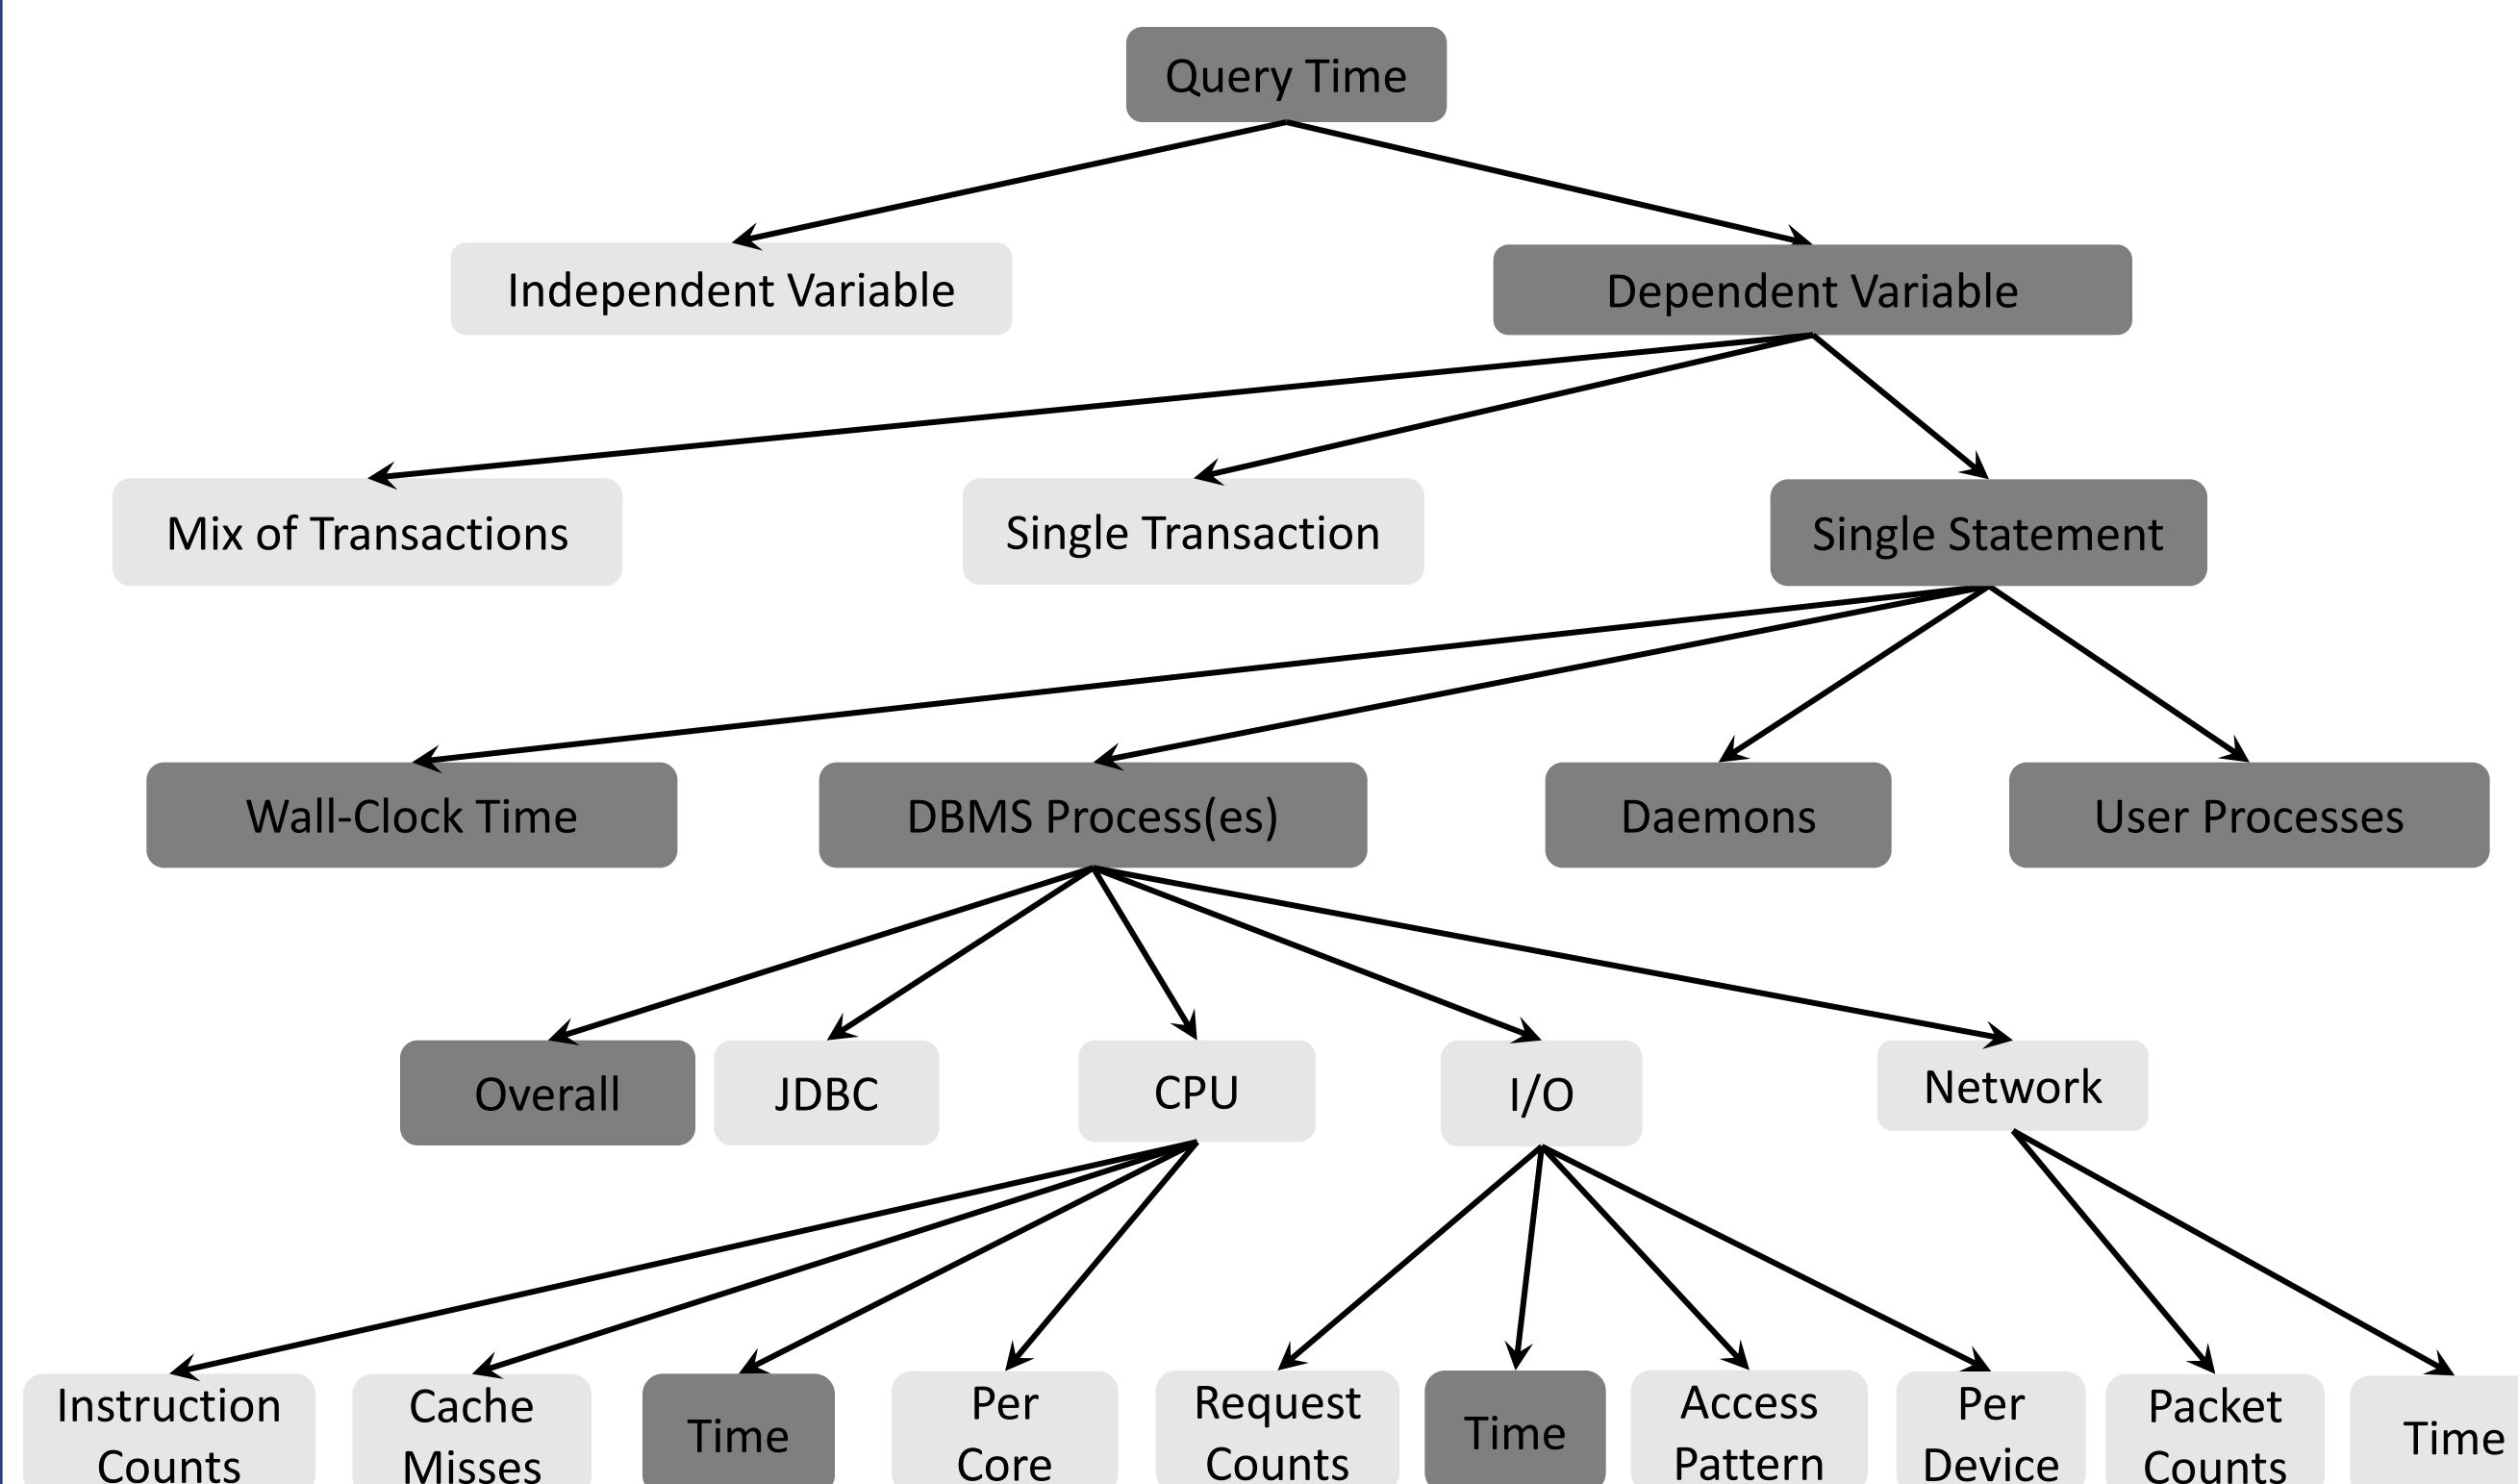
Query Time

Independent Variable

Dependent Variable

Mix of Transactions

Single Transaction

Single Statement

Wall-Clock Time

DBMS Process(es)

Daemons

User Processes

Overall

JDBC

CPU

I/O

Network

Instruction Counts

Cache Misses

Time

Per Core

Request Counts

Time

Access Pattern

Per Device

Packet Counts

Time